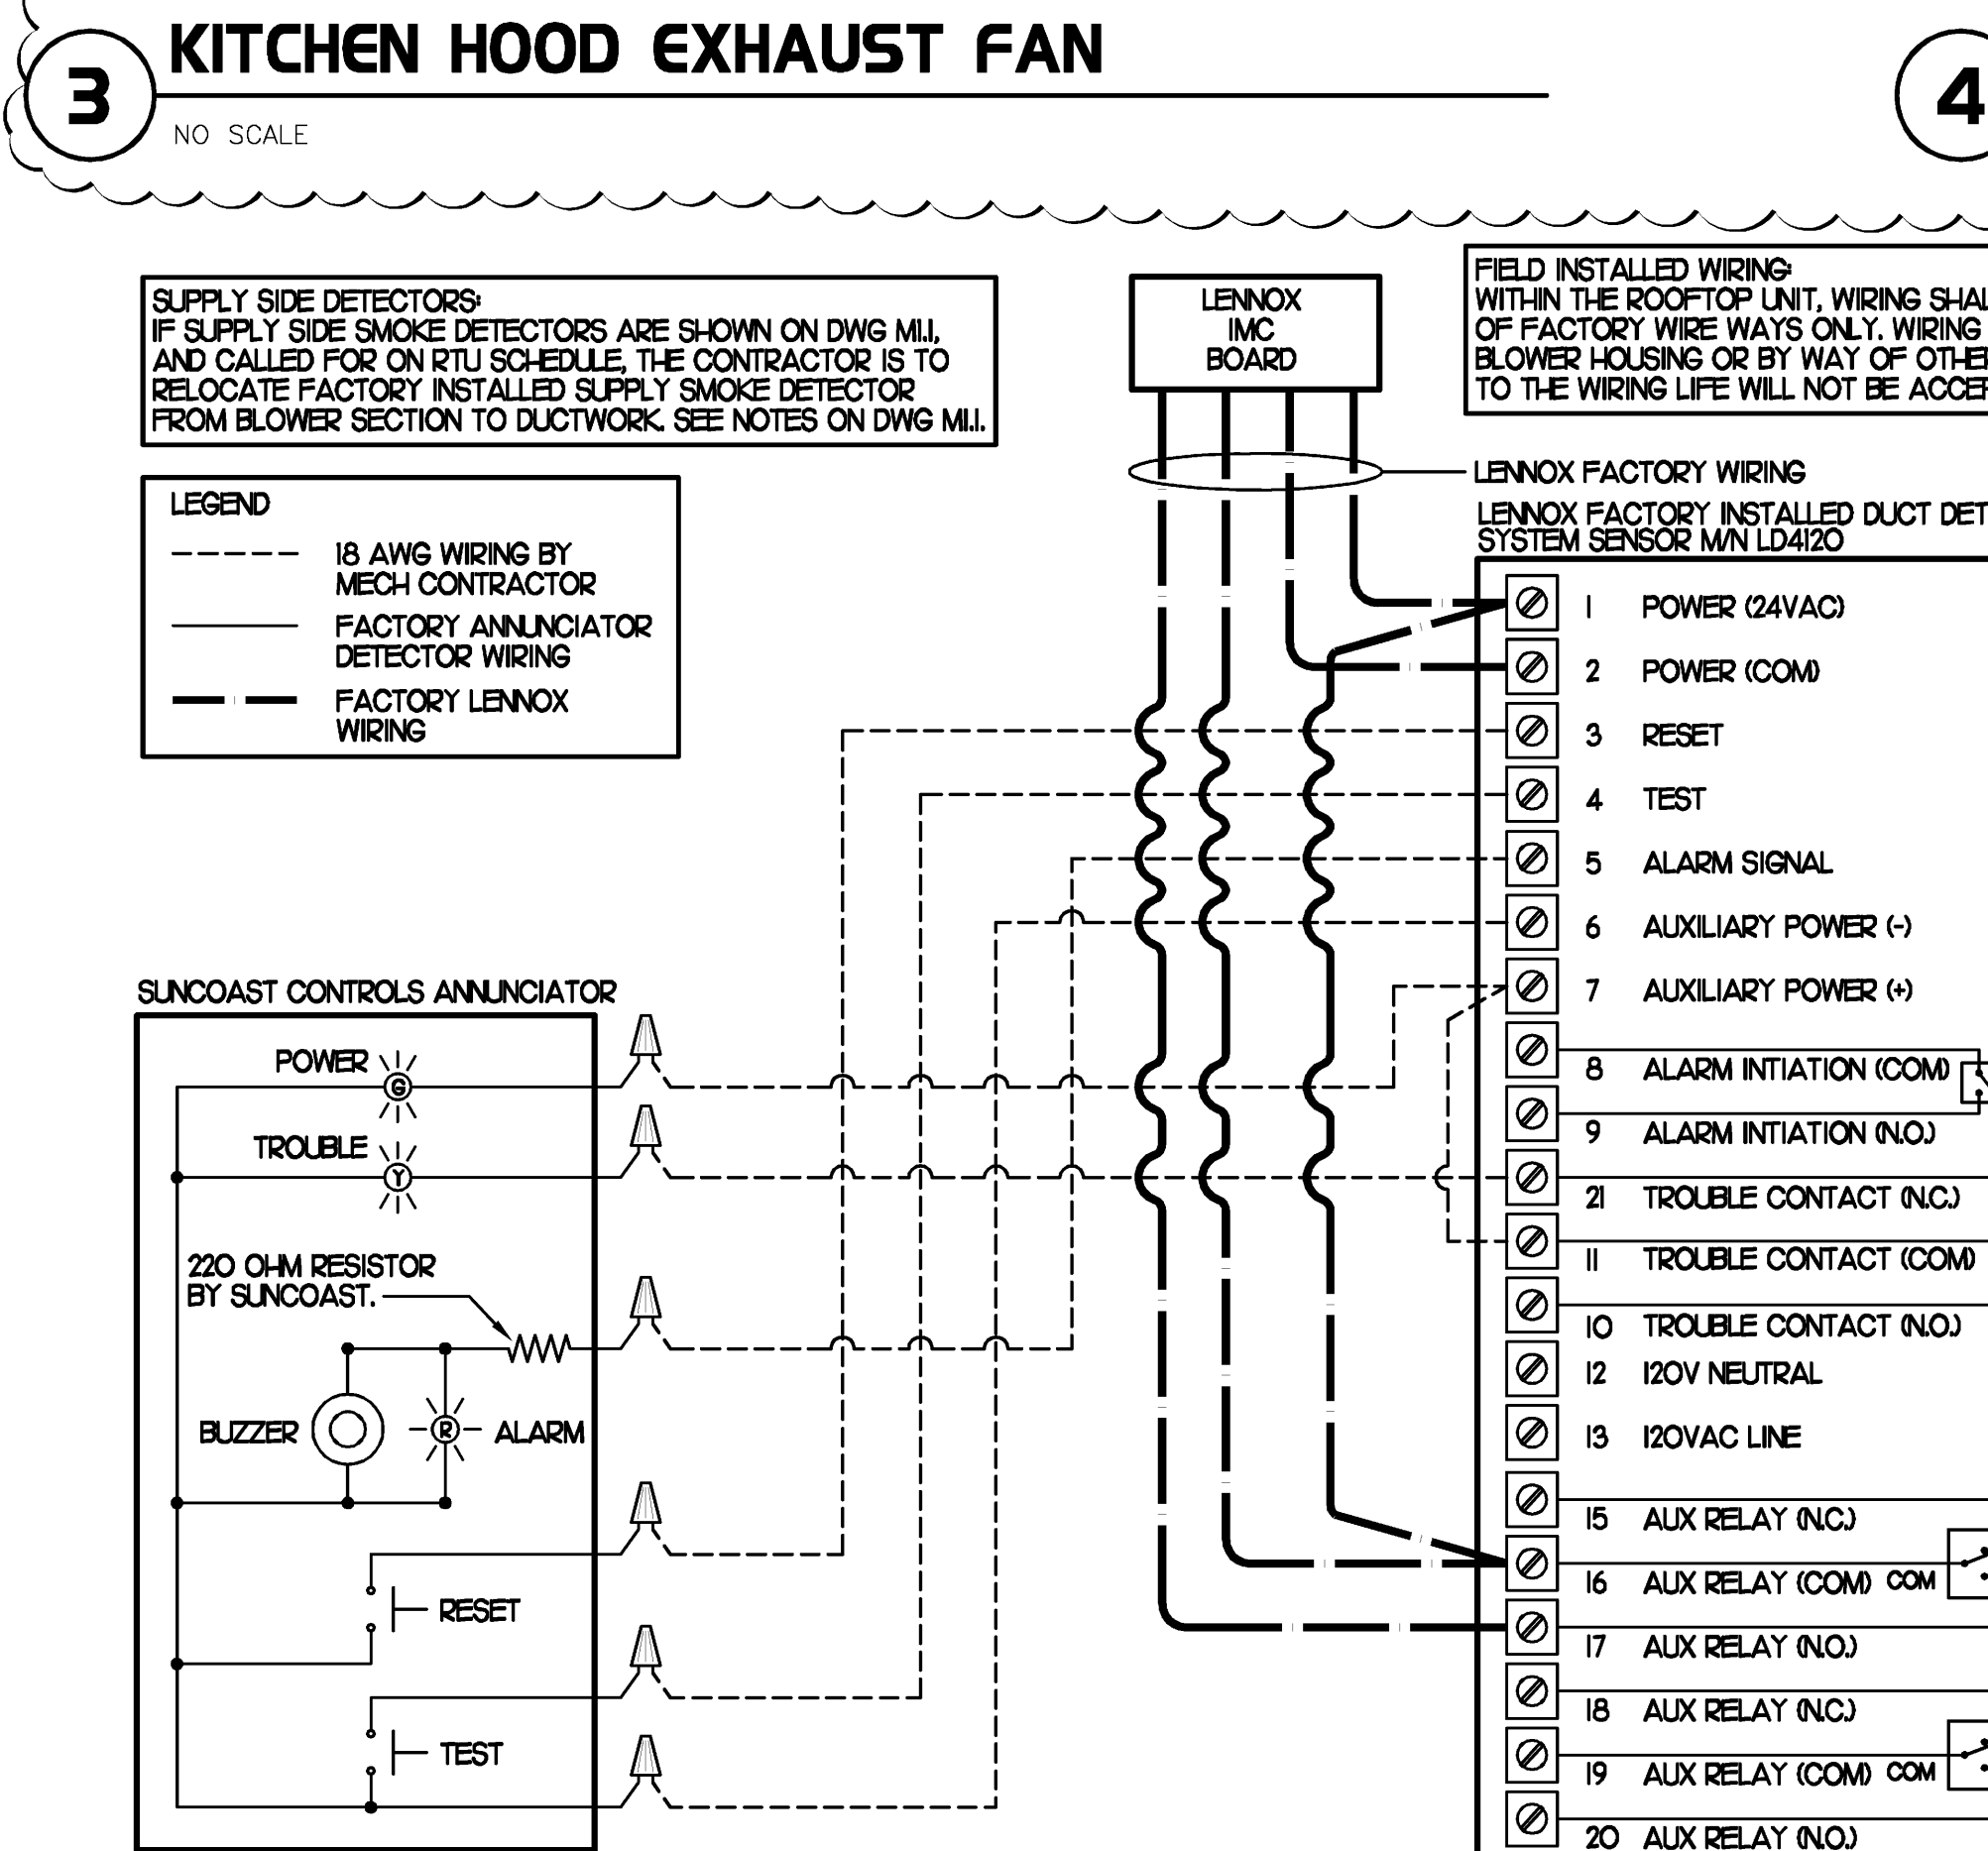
3 KITCHEN HOOD EXHAUST FAN

NO SCALE

4

SUPPLY SIDE DETECTORS:
IF SUPPLY SIDE SMOKE DETECTORS ARE SHOWN ON DWG M1.1, AND CALLED FOR ON RTU SCHEDULE, THE CONTRACTOR IS TO RELOCATE FACTORY INSTALLED SUPPLY SMOKE DETECTOR FROM BLOWER SECTION TO DUCTWORK. SEE NOTES ON DWG M1.1.

LENNOX IMC BOARD

FIELD INSTALLED WIRING:
WITHIN THE ROOFTOP UNIT, WIRING SHAL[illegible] OF FACTORY WIRE WAYS ONLY. WIRING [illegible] BLOWER HOUSING OR BY WAY OF OTHE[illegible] TO THE WIRING LIFE WILL NOT BE ACCE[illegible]

LEGEND
18 AWG WIRING BY MECH CONTRACTOR
FACTORY ANNUNCIATOR DETECTOR WIRING
FACTORY LENNOX WIRING

LENNOX FACTORY WIRING

LENNOX FACTORY INSTALLED DUCT DET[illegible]
SYSTEM SENSOR M/N LD4120

| | |
|---|---|
| 1 | POWER (24VAC) |
| 2 | POWER (COM) |
| 3 | RESET |
| 4 | TEST |
| 5 | ALARM SIGNAL |
| 6 | AUXILIARY POWER (-) |
| 7 | AUXILIARY POWER (+) |
| 8 | ALARM INTIATION (COM) |
| 9 | ALARM INTIATION (N.O.) |
| 21 | TROUBLE CONTACT (N.C.) |
| 11 | TROUBLE CONTACT (COM) |
| 10 | TROUBLE CONTACT (N.O.) |
| 12 | 120V NEUTRAL |
| 13 | 120VAC LINE |
| 15 | AUX RELAY (N.C.) |
| 16 | AUX RELAY (COM) COM |
| 17 | AUX RELAY (N.O.) |
| 18 | AUX RELAY (N.C.) |
| 19 | AUX RELAY (COM) COM |
| 20 | AUX RELAY (N.O.) |

SUNCOAST CONTROLS ANNUNCIATOR
POWER G
TROUBLE Y
220 OHM RESISTOR BY SUNCOAST.
BUZZER
R ALARM
RESET
TEST